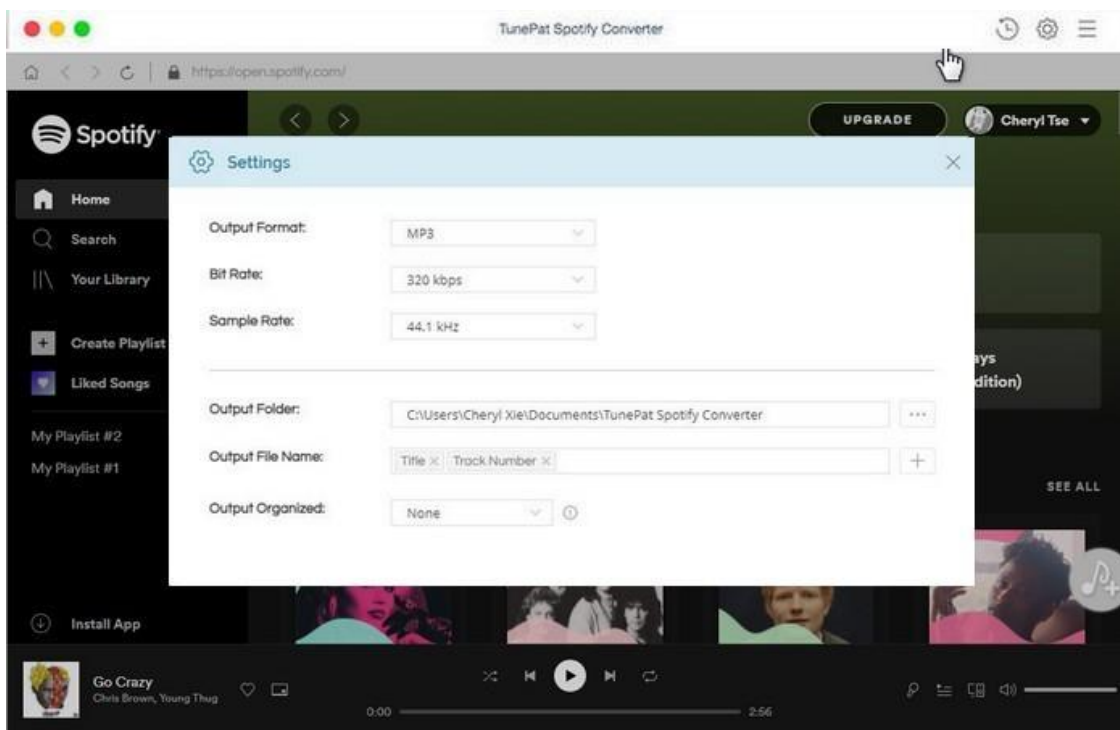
TunePat Spotify Converter

https://open.spotify.com/

Spotify

UPGRADE

Cheryl Tse

Home

Search

Your Library

Create Playlist

Liked Songs

My Playlist #2

My Playlist #1

Install App

Settings

Output Format: MP3

Bit Rate: 320 kbps

Sample Rate: 44.1 kHz

Output Folder: C:\Users\Cheryl Xie\Documents\TunePat Spotify Converter

Output File Name: Title × Track Number ×

Output Organized: None

ays

dition)

SEE ALL

Go Crazy

Chris Brown, Young Thug

0:00

2:56